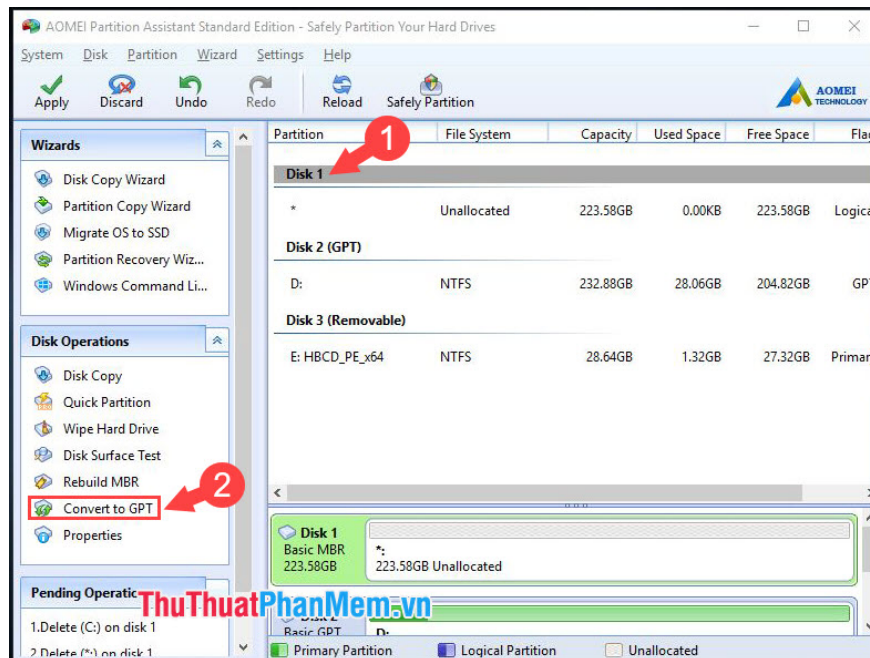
AOMEI Partition Assistant Standard Edition - Safely Partition Your Hard Drives

System Disk Partition Wizard Settings Help

Apply Discard Undo Redo Reload Safely Partition

AOMEI TECHNOLOGY

Wizards

Disk Copy Wizard
Partition Copy Wizard
Migrate OS to SSD
Partition Recovery Wiz...
Windows Command Li...

Disk Operations

Disk Copy
Quick Partition
Wipe Hard Drive
Disk Surface Test
Rebuild MBR
Convert to GPT
Properties

Pending Operatic

1.Delete (C:) on disk 1
2.Delete (*:) on disk 1

| Partition | File System | Capacity | Used Space | Free Space | Flag |
|---|---|---|---|---|---|
| Disk 1 | | | | | |
| * | Unallocated | 223.58GB | 0.00KB | 223.58GB | Logica |
| Disk 2 (GPT) | | | | | |
| D: | NTFS | 232.88GB | 28.06GB | 204.82GB | GP |
| Disk 3 (Removable) | | | | | |
| E: HBCD_PE_x64 | NTFS | 28.64GB | 1.32GB | 27.32GB | Primar |

1

2

Disk 1
Basic MBR
223.58GB

*:
223.58GB Unallocated

Disk 2
Basic GPT

D:

Primary Partition Logical Partition Unallocated

ThuThuatPhanMem.vn